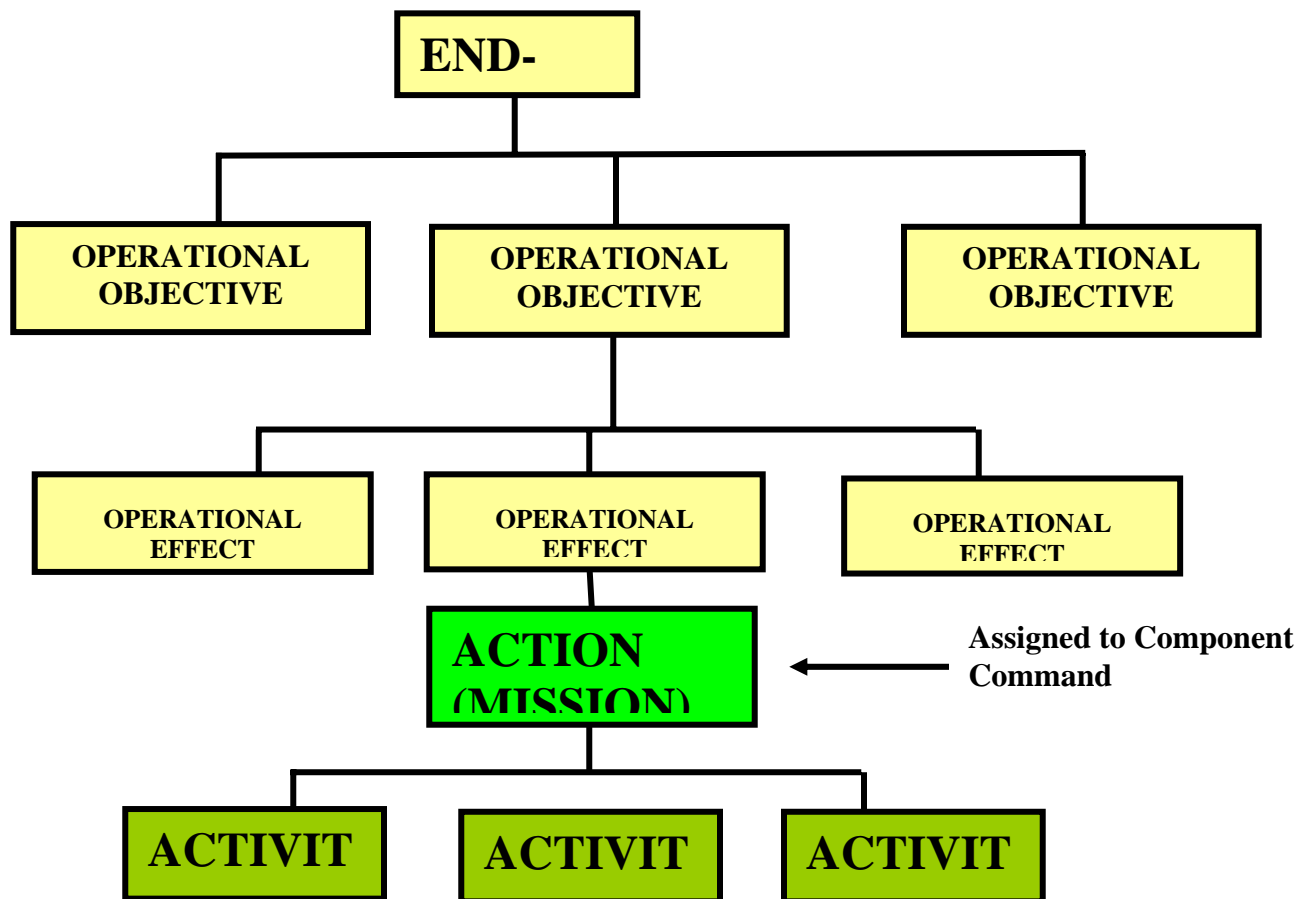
END-

OPERATIONAL OBJECTIVE

OPERATIONAL OBJECTIVE

OPERATIONAL OBJECTIVE

OPERATIONAL EFFECT

OPERATIONAL EFFECT

OPERATIONAL EFFECT

ACTION (MISSION)

Assigned to Component Command

ACTIVIT

ACTIVIT

ACTIVIT